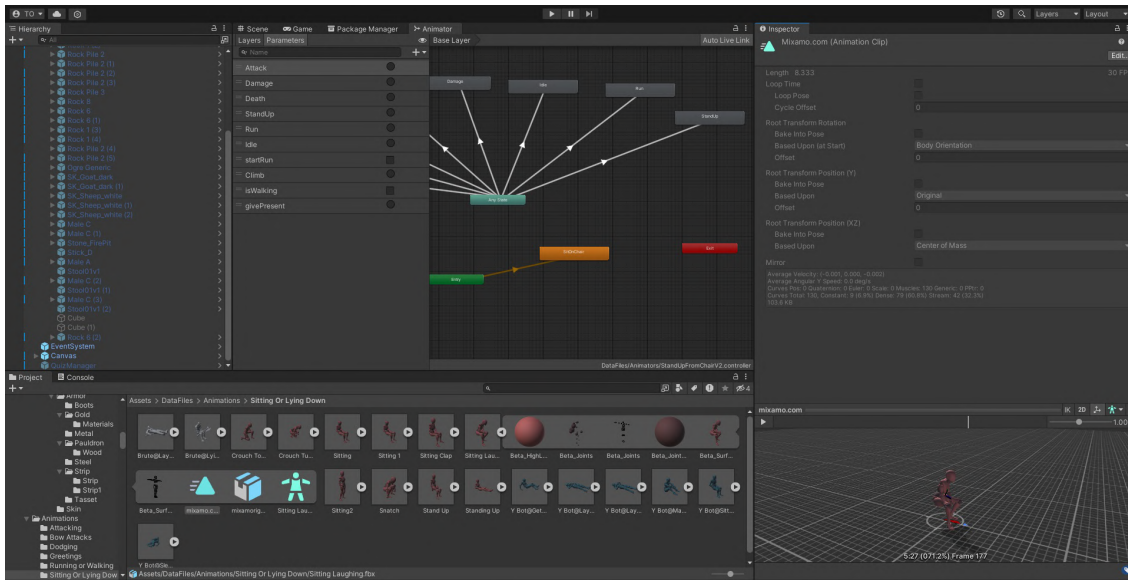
TO ▾ Layers ▾ Layout ▾

Hierarchy
All
Rock Pile 2
Rock Pile 2 (1)
Rock Pile 2 (2)
Rock Pile 2 (3)
Rock Pile 3
Rock 8
Rock 6
Rock 6 (1)
Rock 1 (3)
Rock 1 (4)
Rock Pile 2 (4)
Rock Pile 2 (5)
Ogre Generic
SK_Goat_dark
SK_Goat_dark (1)
SK_Sheep_white
SK_Sheep_white (1)
SK_Sheep_white (2)
Male C
Male C (1)
Stone_FirePit
Stick_D
Male A
Stool01v1
Male C (2)
Stool01v1 (1)
Male C (3)
Stool01v1 (2)
Cube
Cube (1)
Rock 6 (2)
EventSystem
Canvas
QuizManager

Scene Game Package Manager Animator
Layers Parameters Base Layer Auto Live Link
Name
Attack
Damage
Death
StandUp
Run
Idle
startRun
Climb
isWalking
givePresent

Damage
Idle
Run
StandUp
Any State
SitAndChair
Exit
Entry
DataFiles/Animators/StandUpFromChairV2.controller

Inspector
Mixamo.com (Animation Clip)
Edit...
Length 8.333 30 FPS
Loop Time
Loop Pose
Cycle Offset 0
Root Transform Rotation
Bake Into Pose
Based Upon (at Start) Body Orientation
Offset 0
Root Transform Position (Y)
Bake Into Pose
Based Upon Original
Offset 0
Root Transform Position (XZ)
Bake Into Pose
Based Upon Center of Mass
Mirror
Average Velocity: (-0.001, 0.000, -0.002)
Average Angular Y Speed: 0.0 deg/s
Curves Pos: 0 Quaternion: 0 Euler: 0 Scale: 0 Muscles: 130 Generic: 0 PPtr: 0
Curves Total: 130, Constant: 9 (6.9%) Dense: 79 (60.8%) Stream: 42 (32.3%)
103.6 KB

Project Console
Armor
Boots
Gold
Materials
Metal
Pauldron
Wood
Steel
Strip
Strip
Strip1
Tasset
Skin
Animations
Attacking
Bow Attacks
Dodging
Greetings
Running or Walking
Sitting Or Lying Down

Assets > DataFiles > Animations > Sitting Or Lying Down
Brute@Lay... Brute@Lyi... Crouch To... Crouch Tu... Sitting Sitting 1 Sitting Clap Sitting Lau... Beta_Highl... Beta_Joints Beta_Joints Beta_Joint... Beta_Surf...
Beta_Surf... mixamo.c... mixamorig... Sitting Lau... Sitting2 Snatch Stand Up Standing Up Y Bot@Get... Y Bot@Lay... Y Bot@Lay... Y Bot@Ma... Y Bot@Sit...
Y Bot@Sle...
Assets/DataFiles/Animations/Sitting Or Lying Down/Sitting Laughing.fbx
4

mixamo.com IK 2D
1.00
5:27 (071.2%) Frame 177